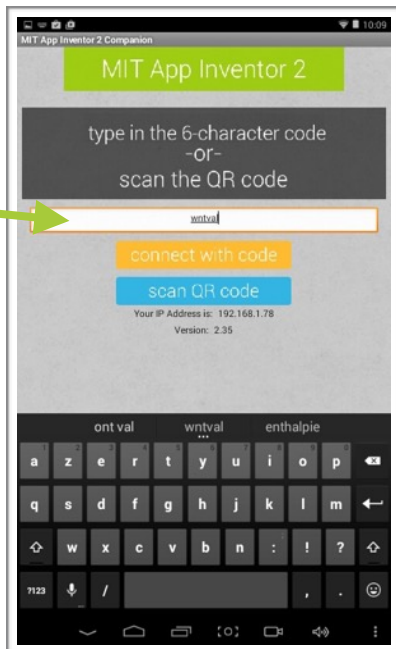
10:09
MIT App Inventor 2 Companion

MIT App Inventor 2

type in the 6-character code
-or-
scan the QR code

wntval

connect with code

scan QR code

Your IP Address is: 192.168.1.78
Version: 2.35

ont val wntval enthalpie

a z e r t y u i o p
q s d f g h j k l m
w x c v b n : ! ?
?123 / , .